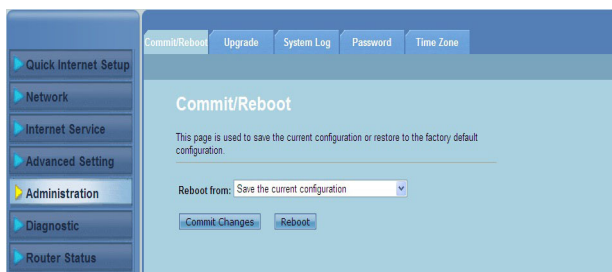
Quick Internet Setup
Network
Internet Service
Advanced Setting
Administration
Diagnostic
Router Status

Commit/Reboot
Upgrade
System Log
Password
Time Zone

Commit/Reboot

This page is used to save the current configuration or restore to the factory default configuration.

Reboot from: Save the current configuration

Commit Changes
Reboot